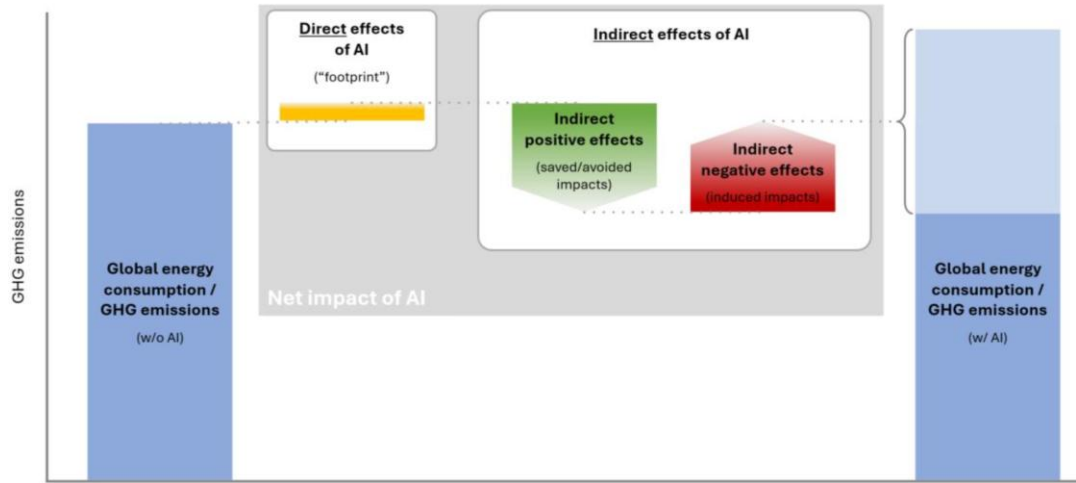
GHG emissions

Direct effects of AI

("footprint")

Indirect effects of AI

Indirect positive effects

(saved/avoided impacts)

Indirect negative effects

(induced impacts)

Net impact of AI

Global energy consumption / GHG emissions

(w/o AI)

Global energy consumption / GHG emissions

(w/ AI)